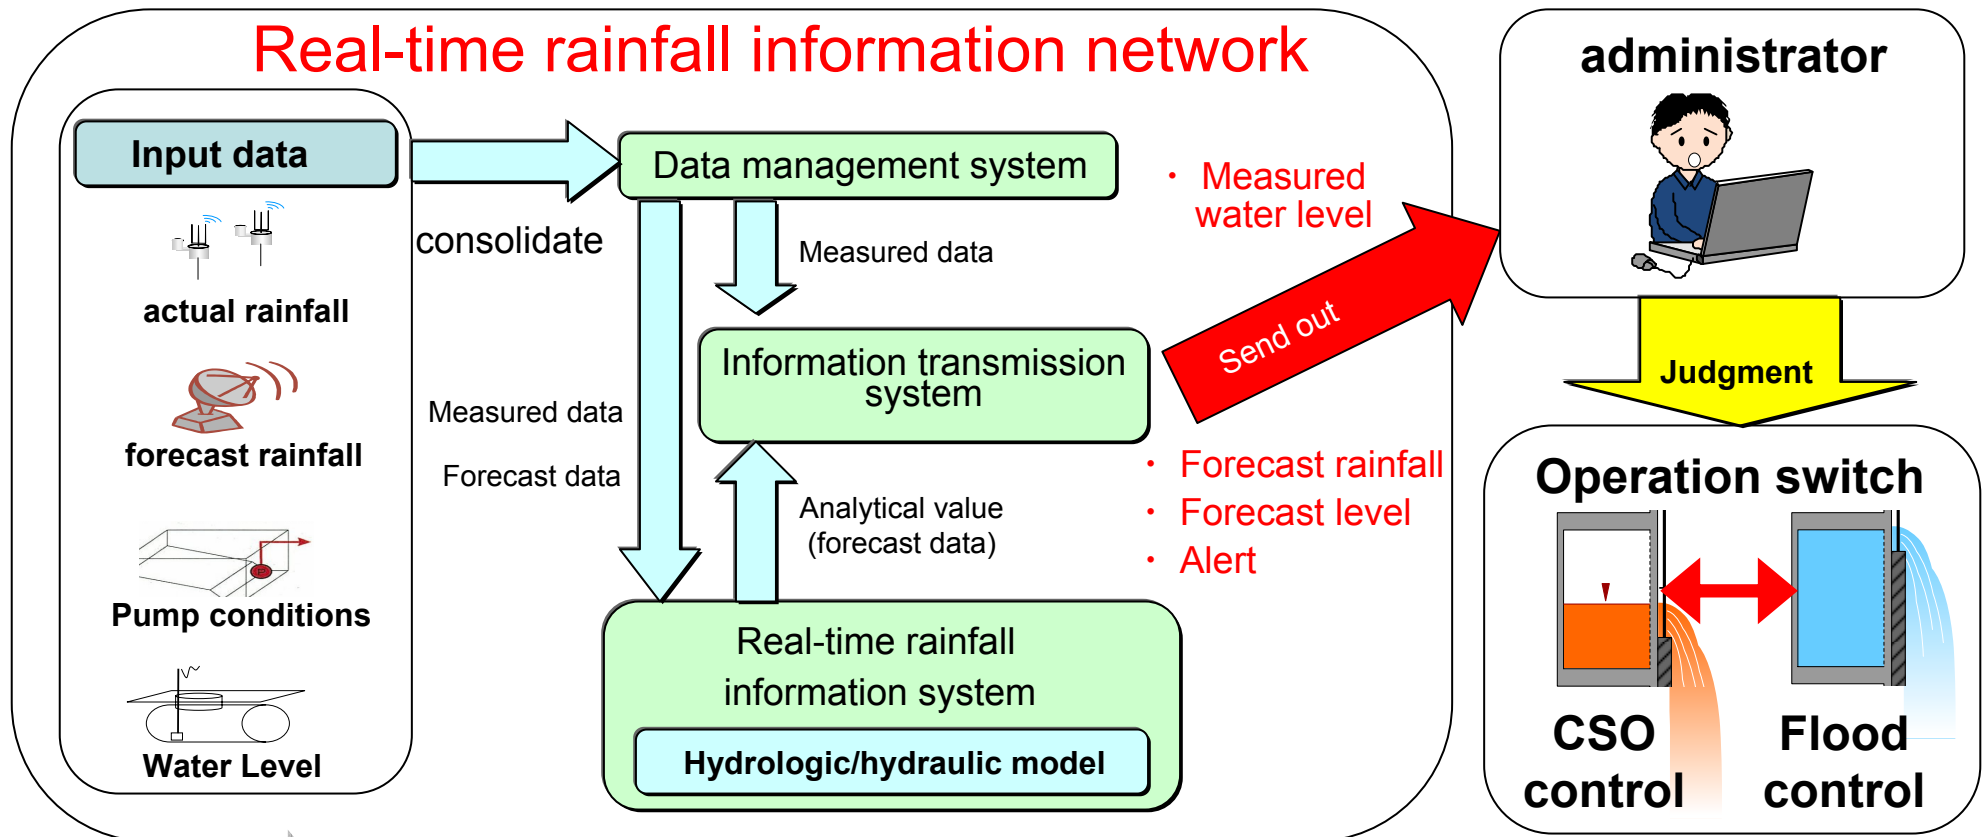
Real-time rainfall information network

Input data

actual rainfall

forecast rainfall

Pump conditions

Water Level

consolidate

Data management system

Measured data

Information transmission system

Measured data

Forecast data

Analytical value (forecast data)

Real-time rainfall information system

Hydrologic/hydraulic model

・ Measured water level

Send out

・ Forecast rainfall
・ Forecast level
・ Alert

administrator

Judgment

Operation switch

CSO control

Flood control